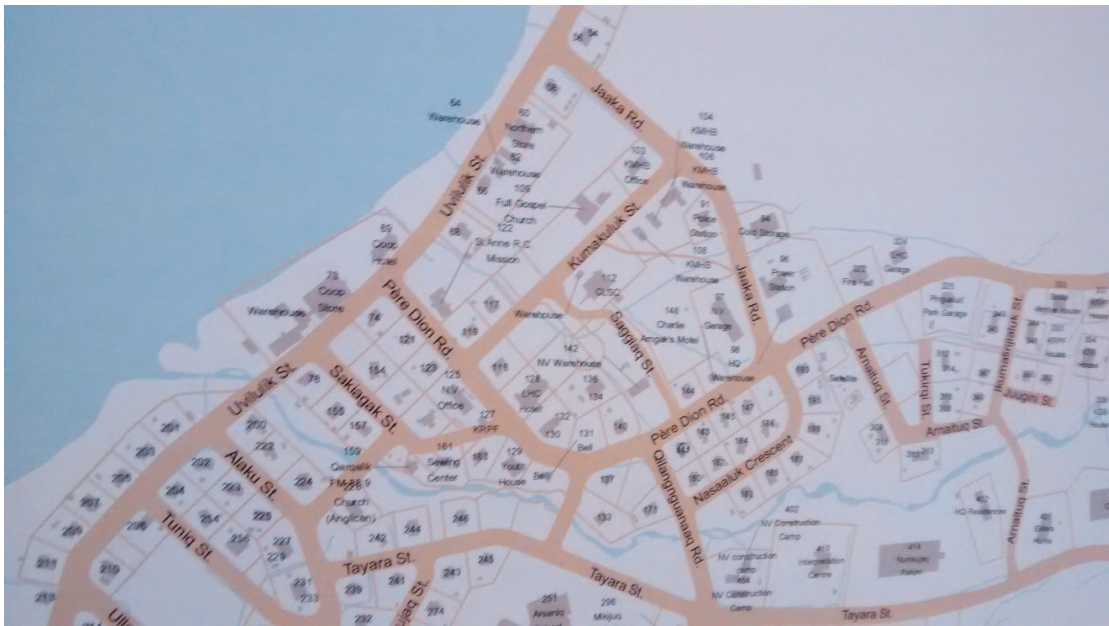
Jaaka Rd.

64
Warehouse

60
Northern
Store

62
Warehouse

109
Full Gospel
Church

122
St Anne R.C.
Mission

104
KMHB
Warehouse

106
KMHB
Warehouse

102
KMHB
Office

91
Police
Station

94
Cold Storage

108
KMHB
Warehouse

96
Power
Station

Uviluk St.

Kumatuluk St.

69
Coop
Hotel

73
Coop
Store

Warehouse

112
CLSC

Jaaka Rd.

202
Fire Hall

204
LHC
Garage

Père Dion Rd.

117

119

Warehouse

142
NV Warehouse

146
Charlie
Arngak's Motel

97
NV
Garage

98
HQ
Warehouse

Saggiuq St.

Père Dion Rd.

Uviluk St.

Sakiagak St.

121

154

123

125
NV
Office

127
KRPF

128
LHC
Hotel

136
134

132

130

131
Bell

Père Dion Rd.

Qilangiguanaq Rd.

Nasaaluk Crescent

Amaituq St.

Tukiqi St.

Ikumalirjaluk St.

Jaagini St.

Amaituq St.

Amaituq St.

HQ Residences

402
NV Construction
Camp

NV construction
camp

NV Construction
Camp

412
Interpretation
Centre

414
Nunavik
Parks

Tayara St.

Tayara St.

Tayara St.

159
Qarqalik
Church
(Anglican)

161
Sewing
Center

163

129
Youth
House

Bell

200
222
224

202

Alaku St.

Tuniq St.

Ulu

251
Arsaniq
School

298
Mikijuq

239
241
243
245

242
244
246

211
213
219

231
233
229
227
225
226
224
220
218
216
214